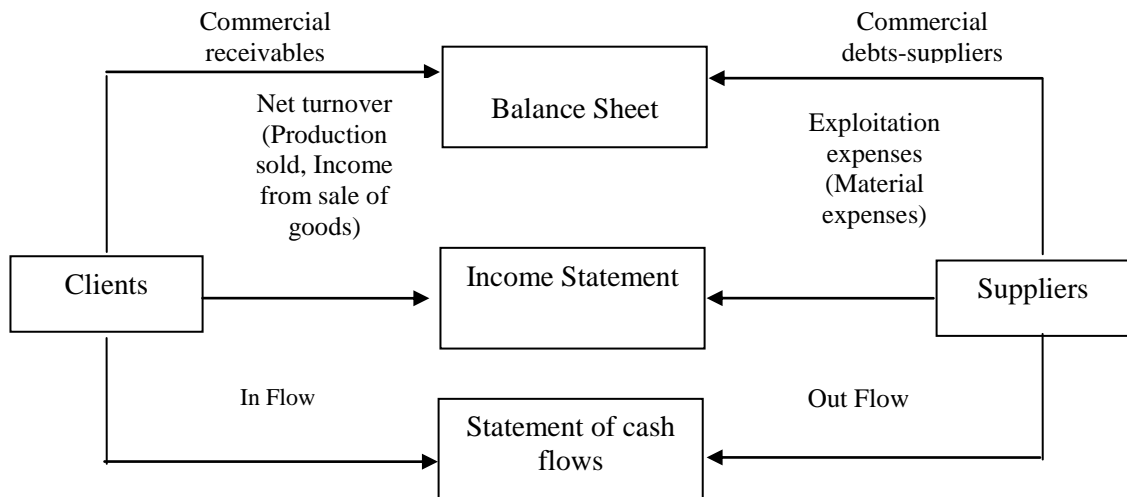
Commercial receivables

Commercial debts-suppliers

Balance Sheet

Net turnover (Production sold, Income from sale of goods)

Exploitation expenses (Material expenses)

Clients

Income Statement

Suppliers

In Flow

Out Flow

Statement of cash flows